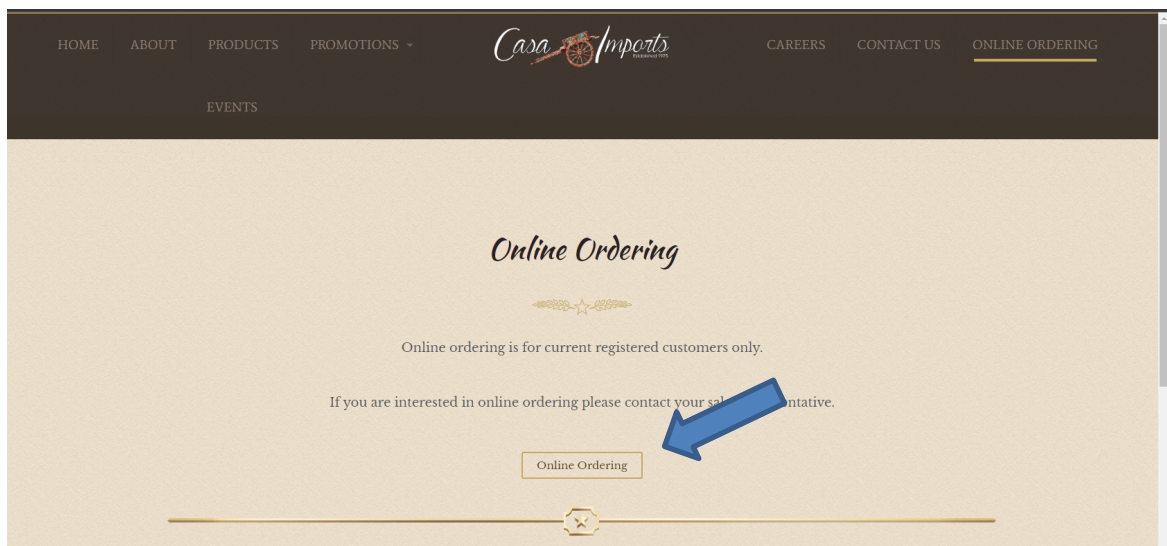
HOME ABOUT PRODUCTS PROMOTIONS

Casa Imports
Established 1975

CAREERS CONTACT US ONLINE ORDERING

EVENTS

Online Ordering

Online ordering is for current registered customers only.

If you are interested in online ordering please contact your sal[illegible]ntative.

Online Ordering